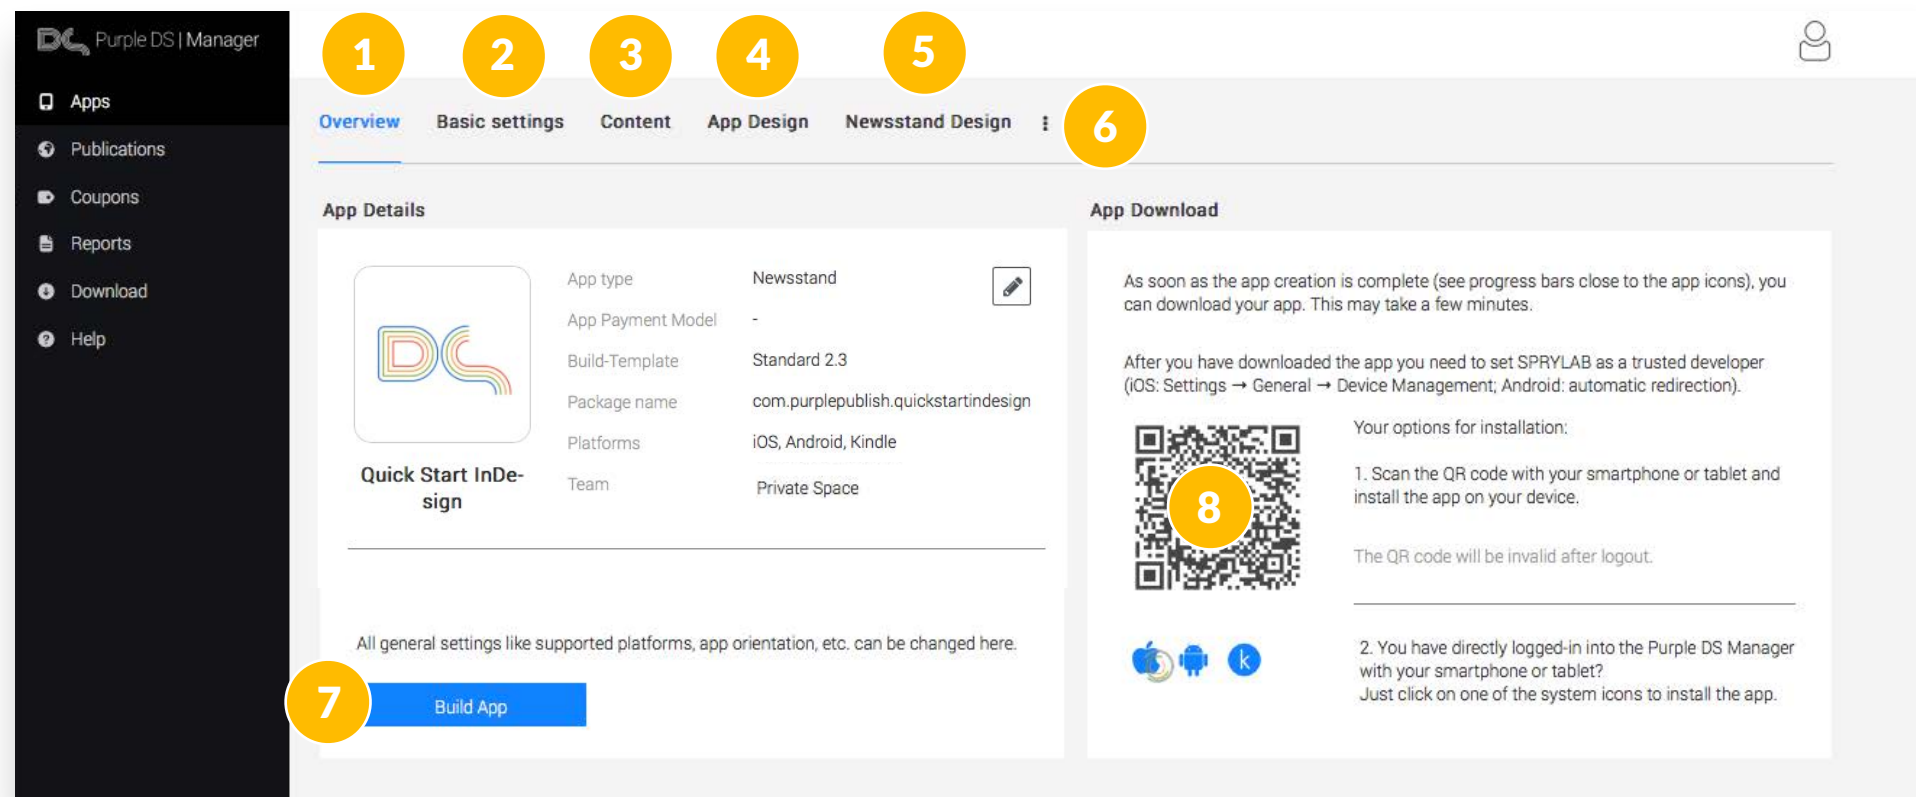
Purple DS | Manager

Apps
Publications
Coupons
Reports
Download
Help

1 2 3 4 5

Overview Basic settings Content App Design Newsstand Design ⋮ 6

App Details

Quick Start InDesign

| | |
|---|---|
| App type | Newsstand |
| App Payment Model | - |
| Build-Template | Standard 2.3 |
| Package name | com.purplepublish.quickstartindesign |
| Platforms | iOS, Android, Kindle |
| Team | Private Space |

All general settings like supported platforms, app orientation, etc. can be changed here.

7 Build App

App Download

As soon as the app creation is complete (see progress bars close to the app icons), you can download your app. This may take a few minutes.

After you have downloaded the app you need to set SPRYLAB as a trusted developer (iOS: Settings → General → Device Management; Android: automatic redirection).

8

Your options for installation:

1. Scan the QR code with your smartphone or tablet and install the app on your device.

The QR code will be invalid after logout.

2. You have directly logged-in into the Purple DS Manager with your smartphone or tablet?
Just click on one of the system icons to install the app.